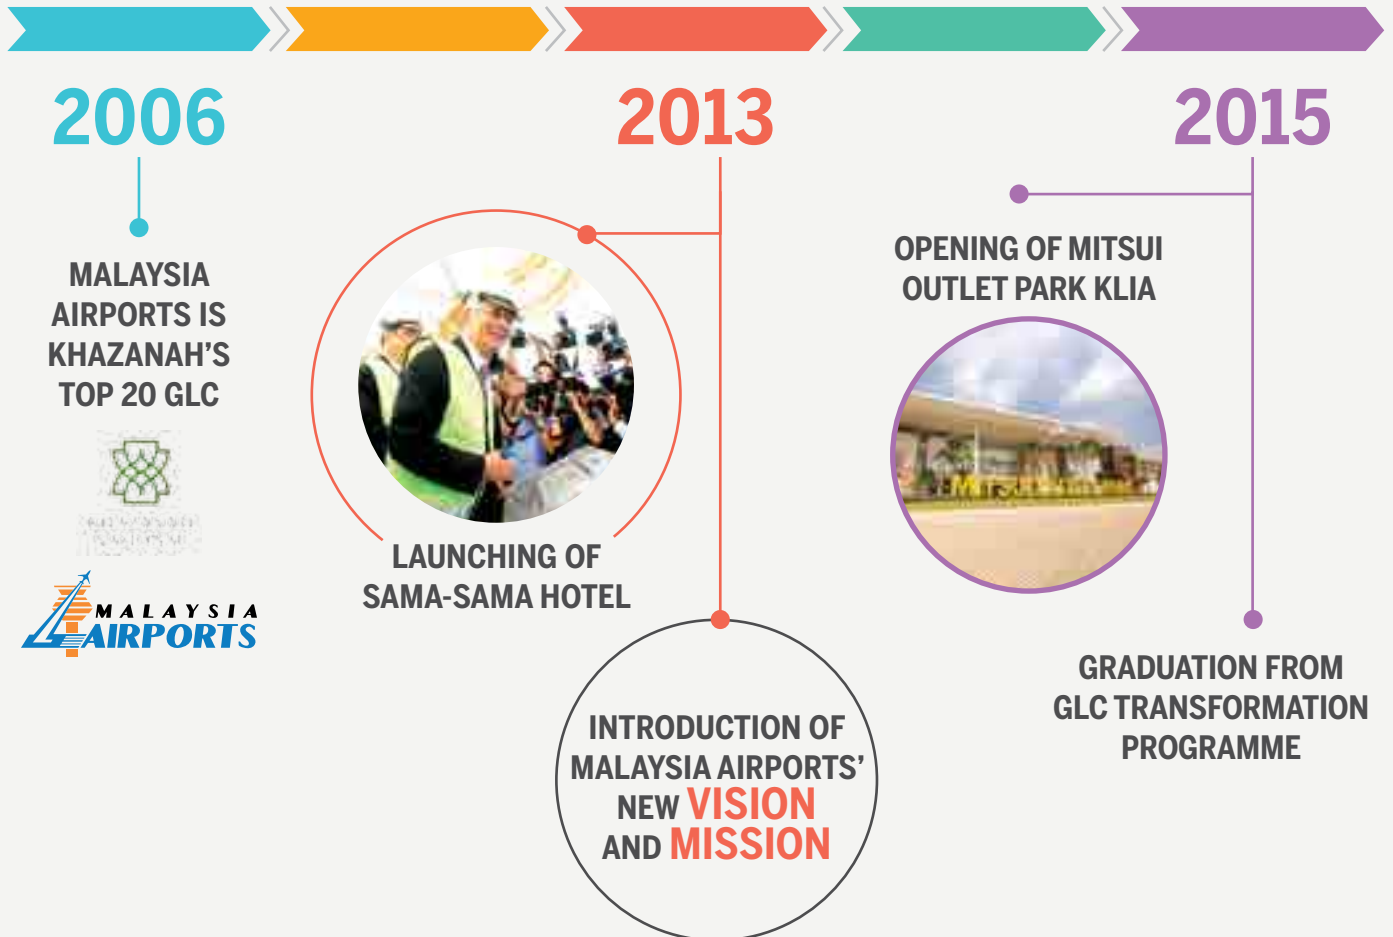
2006

MALAYSIA AIRPORTS IS KHAZANAH'S TOP 20 GLC

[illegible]

MALAYSIA AIRPORTS

2013

LAUNCHING OF SAMA-SAMA HOTEL

INTRODUCTION OF MALAYSIA AIRPORTS' NEW VISION AND MISSION

2015

OPENING OF MITSUI OUTLET PARK KLIA

GRADUATION FROM GLC TRANSFORMATION PROGRAMME